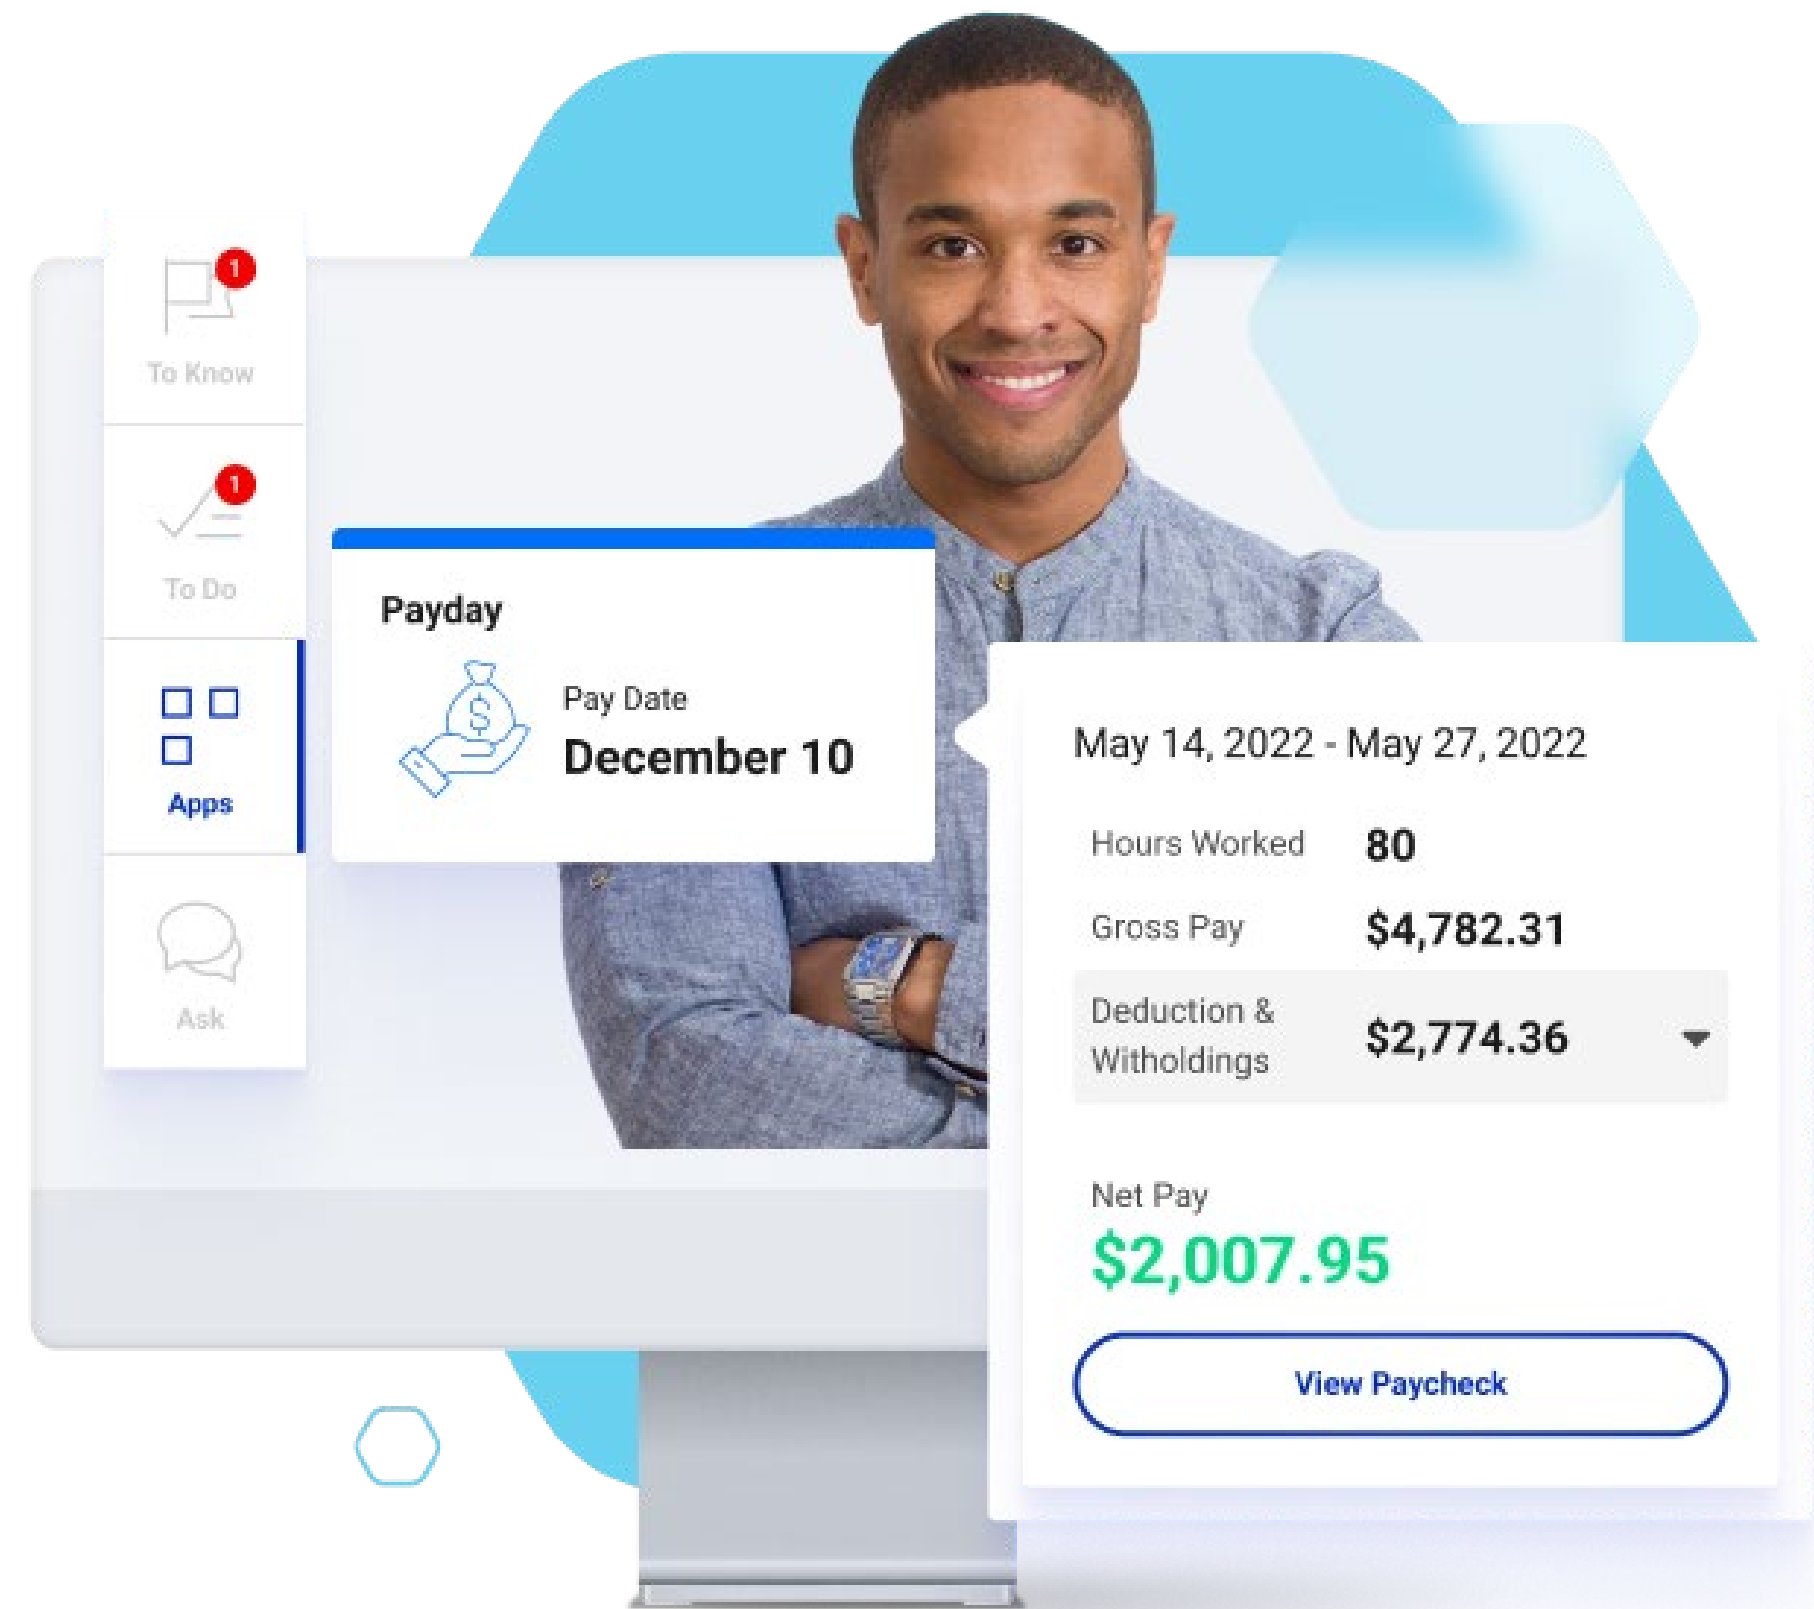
1
To Know

1
To Do

Apps

Ask

Payday

Pay Date
December 10

May 14, 2022 - May 27, 2022

| Hours Worked | 80 |
|---|---|
| Gross Pay | $4,782.31 |
| Deduction & Witholdings | $2,774.36 |

Net Pay
$2,007.95

View Paycheck